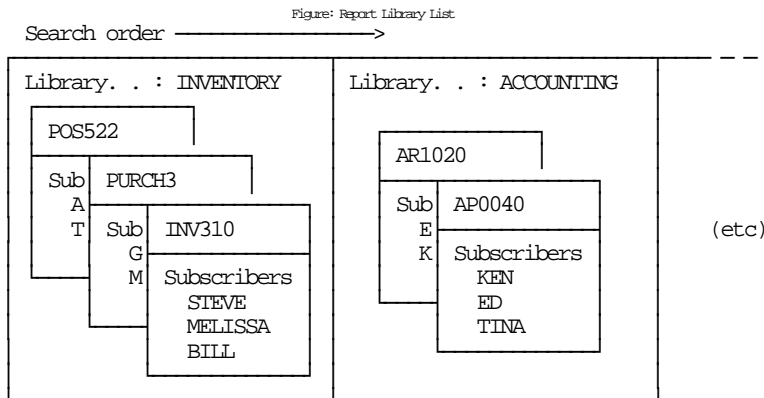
Figure: Report Library List

Search order ——————>

Library. . : INVENTORY

POS522

Sub
A
T

PURCH3

Sub
G
M

INV310

Subscribers
STEVE
MELISSA
BILL

Library. . : ACCOUNTING

AR1020

Sub
E
K

AP0040

Subscribers
KEN
ED
TINA

(etc)